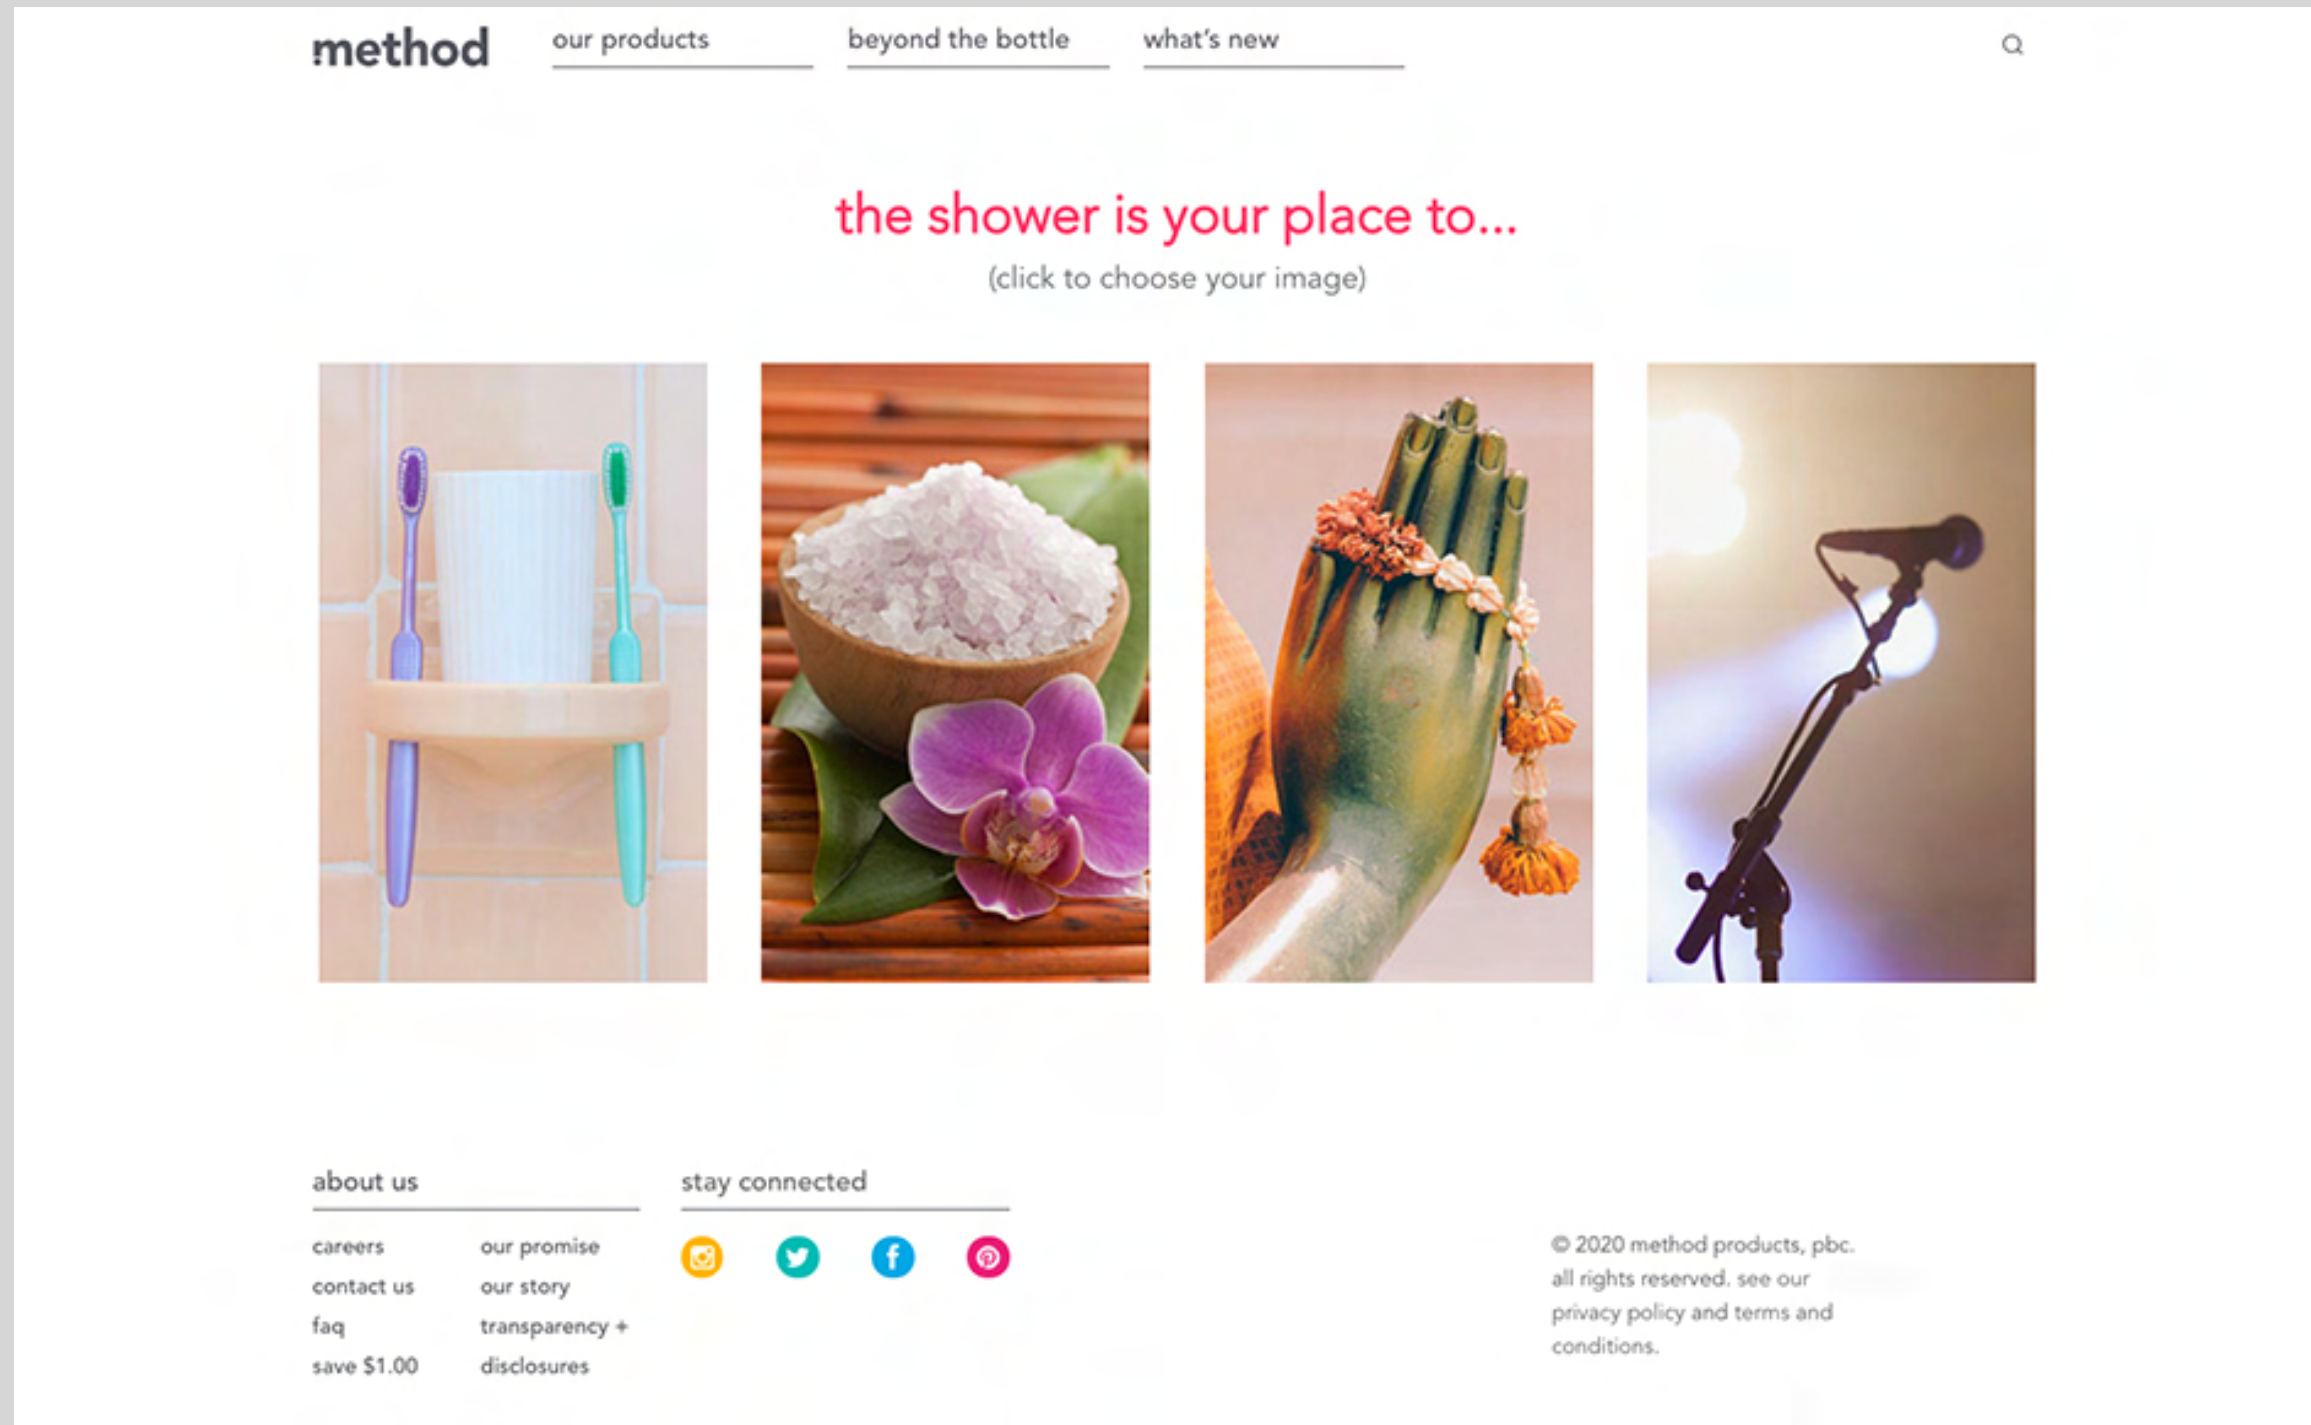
method

our products

beyond the bottle

what's new

the shower is your place to...

(click to choose your image)

about us

careers

contact us

faq

save $1.00

our promise

our story

transparency + disclosures

stay connected

© 2020 method products, pbc. all rights reserved. see our privacy policy and terms and conditions.